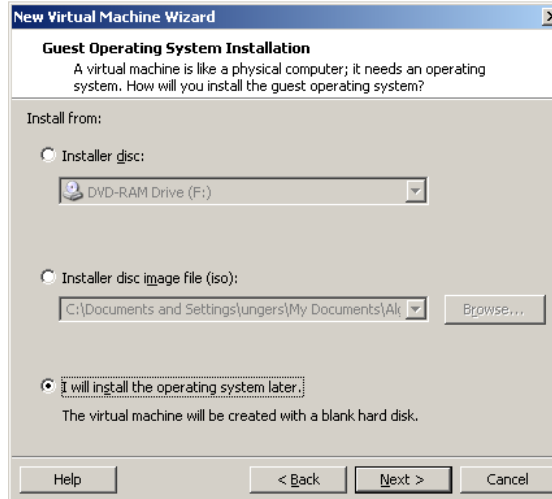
New Virtual Machine Wizard

Guest Operating System Installation
A virtual machine is like a physical computer; it needs an operating system. How will you install the guest operating system?

Install from:

Installer disc:

DVD-RAM Drive (F:)

Installer disc image file (iso):

C:\Documents and Settings\ungers\My Documents\Al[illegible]

Browse...

I will install the operating system later.

The virtual machine will be created with a blank hard disk.

Help

< Back

Next >

Cancel